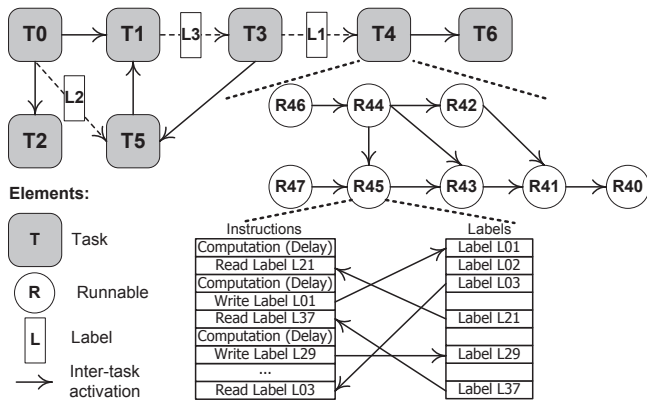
T0
T1
L3
T3
L1
T4
T6
L2
T2
T5
R46
R44
R42
R47
R45
R43
R41
R40

Elements:

T Task

R Runnable

L Label

Inter-task activation

Instructions
Computation (Delay)
Read Label L21
Computation (Delay)
Write Label L01
Read Label L37
Computation (Delay)
Write Label L29
...
Read Label L03

Labels
Label L01
Label L02
Label L03

Label L21

Label L29

Label L37